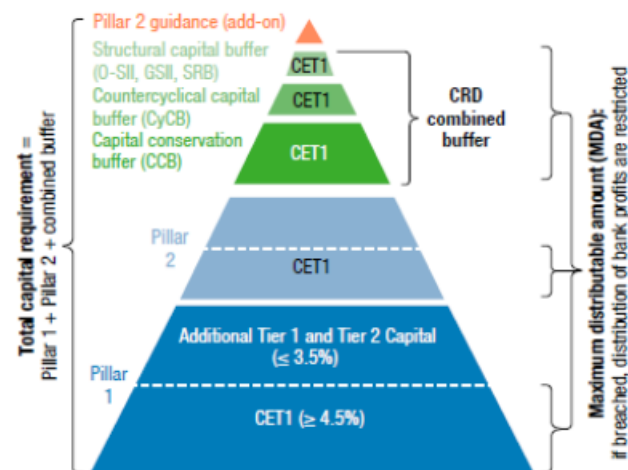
Pillar 2 guidance (add-on)

Structural capital buffer (O-SII, GSII, SRB)

CET1

Countercyclical capital buffer (CyCB)

CET1

Capital conservation buffer (CCB)

CET1

CRD combined buffer

Pillar 2

CET1

Additional Tier 1 and Tier 2 Capital (≤ 3.5%)

Pillar 1

CET1 (≥ 4.5%)

Total capital requirement = Pillar 1 + Pillar 2 + combined buffer

Maximum distributable amount (MDA): if breached, distribution of bank profits are restricted